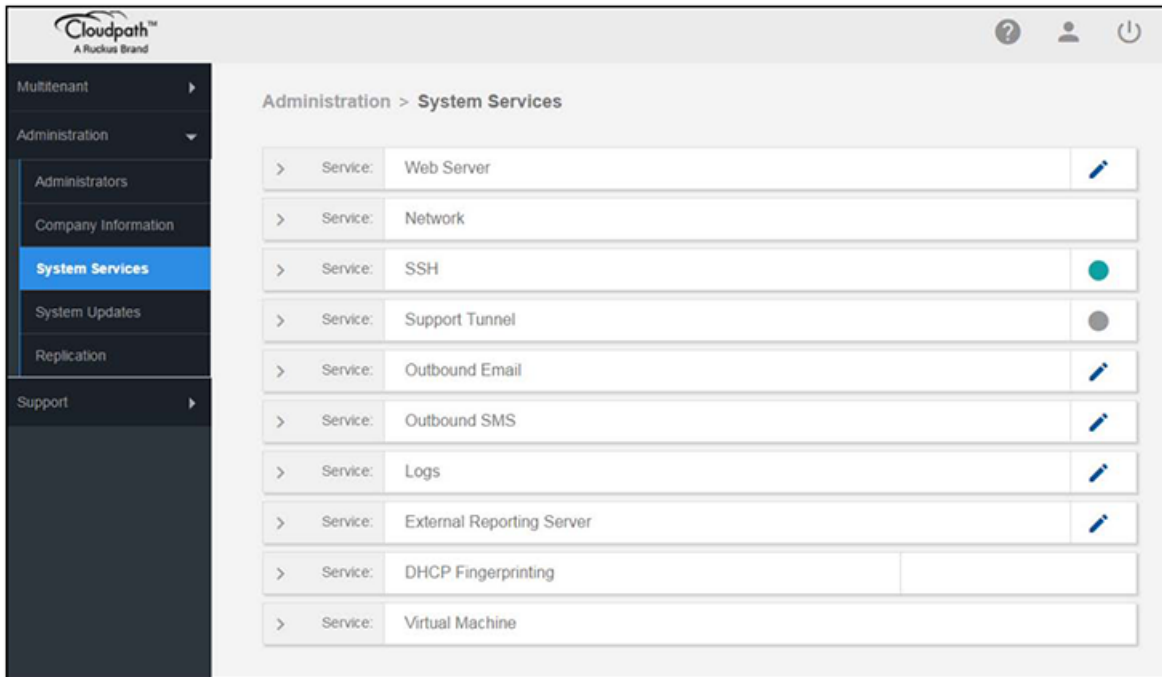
Cloudpath™
A Ruckus Brand

Multitenant
Administration
Administrators
Company Information
System Services
System Updates
Replication
Support

Administration > System Services

> Service: Web Server
> Service: Network
> Service: SSH
> Service: Support Tunnel
> Service: Outbound Email
> Service: Outbound SMS
> Service: Logs
> Service: External Reporting Server
> Service: DHCP Fingerprinting
> Service: Virtual Machine